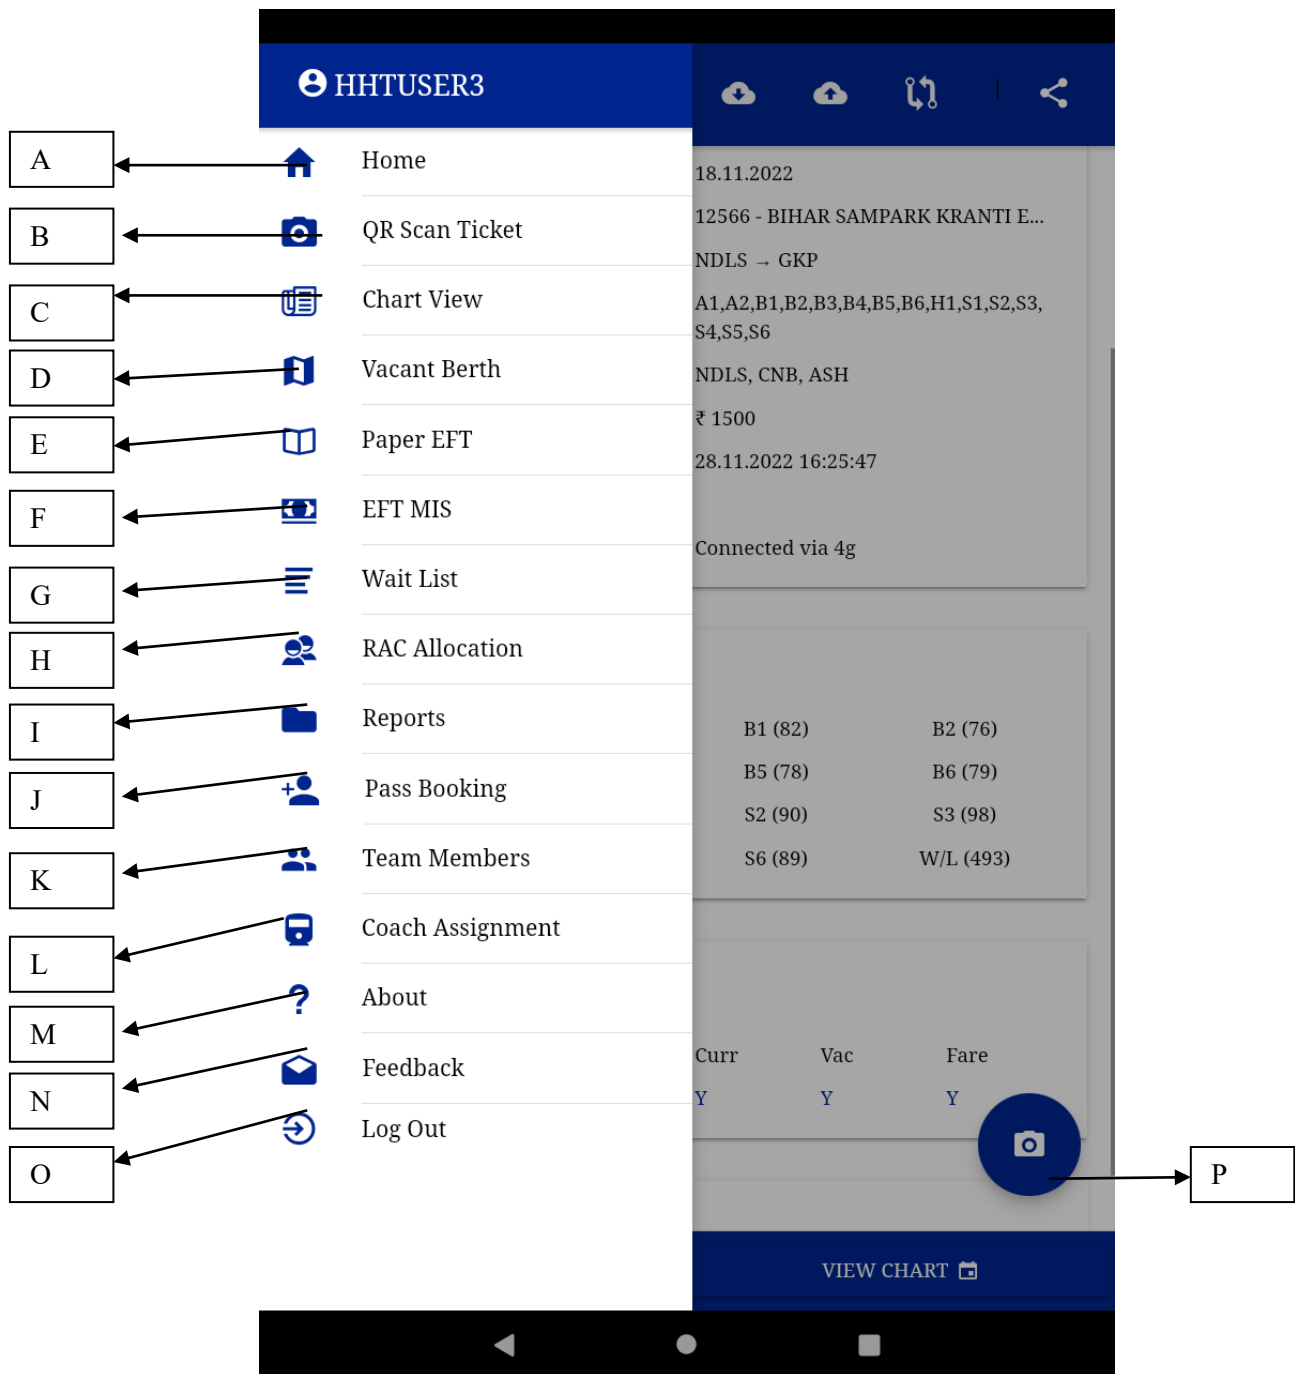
HHTUSER3

A
B
C
D
E
F
G
H
I
J
K
L
M
N
O

Home
QR Scan Ticket
Chart View
Vacant Berth
Paper EFT
EFT MIS
Wait List
RAC Allocation
Reports
Pass Booking
Team Members
Coach Assignment
About
Feedback
Log Out

18.11.2022
12566 - BIHAR SAMPARK KRANTI E...
NDLS → GKP
A1,A2,B1,B2,B3,B4,B5,B6,H1,S1,S2,S3, S4,S5,S6
NDLS, CNB, ASH
₹ 1500
28.11.2022 16:25:47

Connected via 4g

| B1 (82) | B2 (76) |
|---|---|
| B5 (78) | B6 (79) |
| S2 (90) | S3 (98) |
| S6 (89) | W/L (493) |

| Curr | Vac | Fare |
|---|---|---|
| Y | Y | Y |

P

VIEW CHART